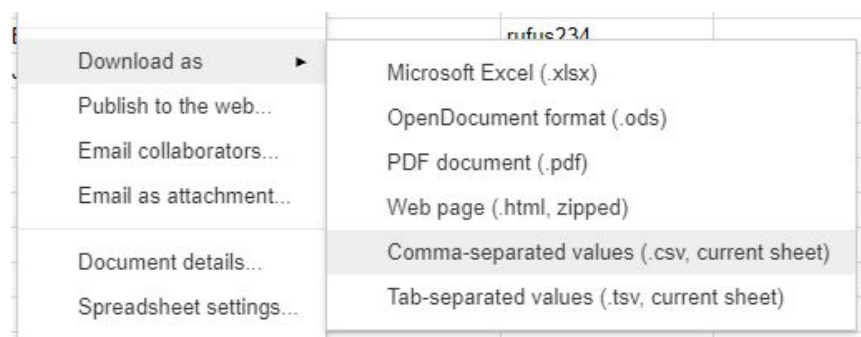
rufus234

Download as ►
Publish to the web...
Email collaborators...
Email as attachment...

Document details...
Spreadsheet settings...

Microsoft Excel (.xlsx)
OpenDocument format (.ods)
PDF document (.pdf)
Web page (.html, zipped)
Comma-separated values (.csv, current sheet)
Tab-separated values (.tsv, current sheet)